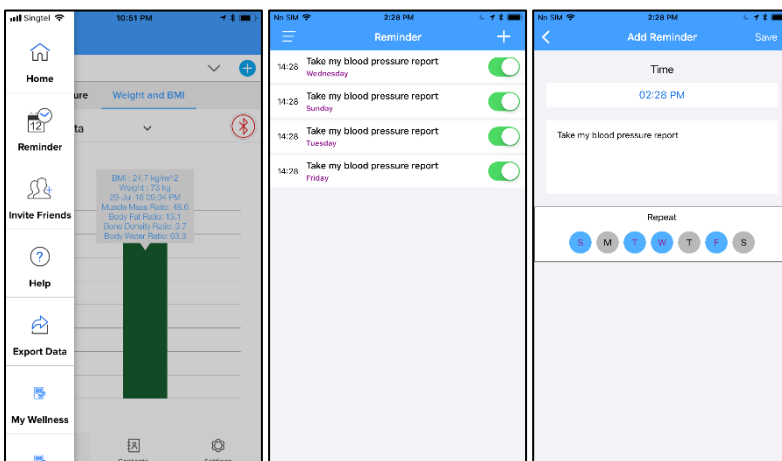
Singtel 10:51 PM

Home

Reminder

Invite Friends

Help

Export Data

My Wellness

ure Weight and BMI

ta

BMI : 24.7 kg/m^2
Weight : 73 kg
29 Jul 18 09:34 PM
Muscle Mass Ratio: 48.6
Body Fat Ratio: 13.1
Bone Density Ratio: 3.7
Body Water Ratio: 63.3

Contacts Settings

No SIM 2:28 PM

Reminder

14:28 Take my blood pressure report
Wednesday

14:28 Take my blood pressure report
Sunday

14:28 Take my blood pressure report
Tuesday

14:28 Take my blood pressure report
Friday

No SIM 2:28 PM

Add Reminder Save

Time

02:28 PM

Take my blood pressure report

Repeat

S M T W T F S